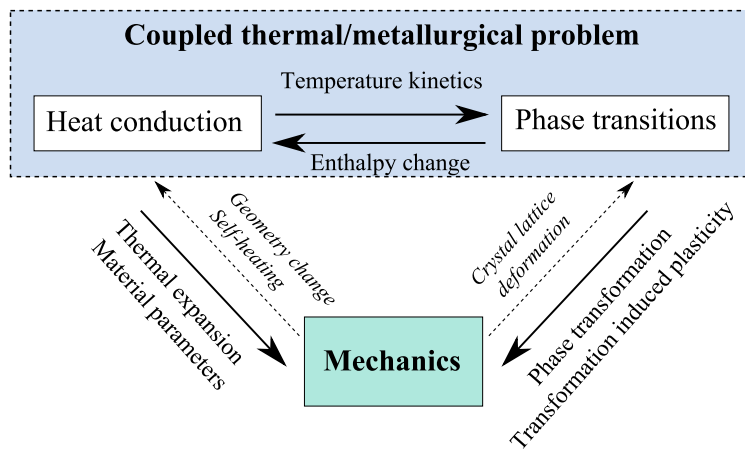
Coupled thermal/metallurgical problem

Temperature kinetics

Heat conduction

Phase transitions

Enthalpy change

Thermal expansion
Material parameters

Geometry change
Self-heating

Crystal latice
deformation

Phase transformation
Transformation induced plasticity

Mechanics